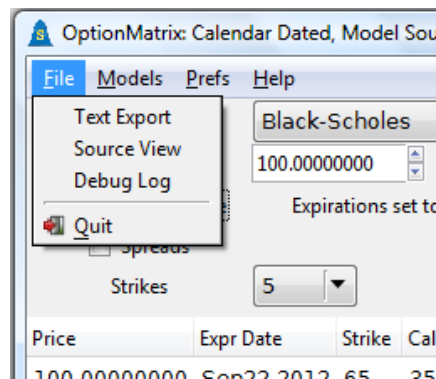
OptionMatrix: Calendar Dated, Model Sou

File Models Prefs Help

Text Export
Source View
Debug Log

Quit

Black-Scholes

100.00000000

Expirations set to

Spreads

Strikes 5

| Price | Expr Date | Strike | Cal |
|---|---|---|---|
| 100.00000000 | Sep22 2012 | 65 | 35 |